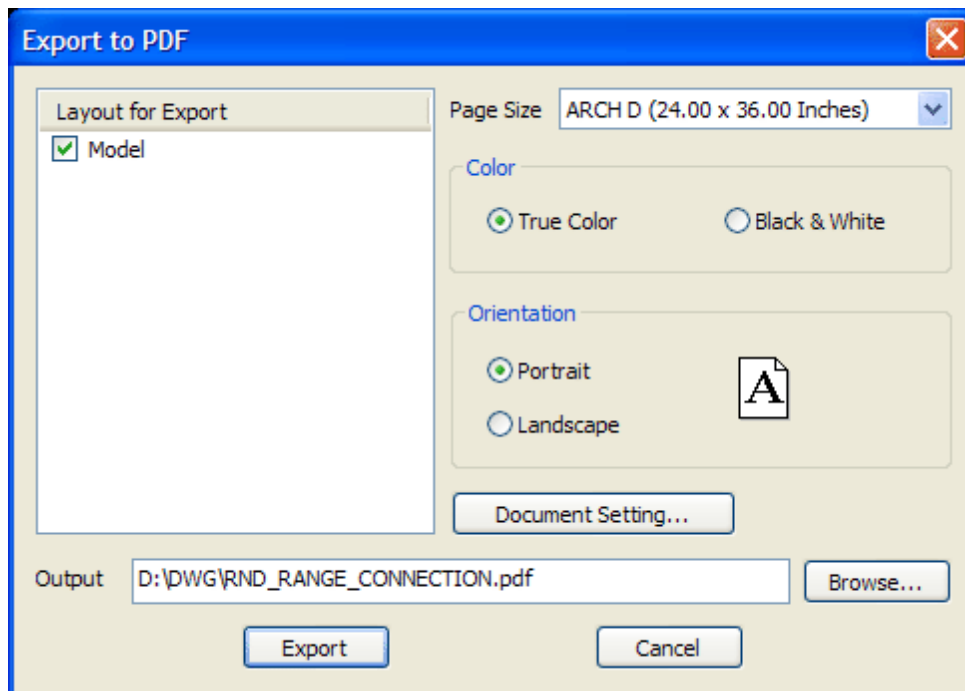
Export to PDF

Layout for Export

Model

Page Size ARCH D (24.00 x 36.00 Inches)

Color

True Color

Black & White

Orientation

Portrait

Landscape

A

Document Setting...

Output D:\DWG\RND_RANGE_CONNECTION.pdf

Browse...

Export

Cancel